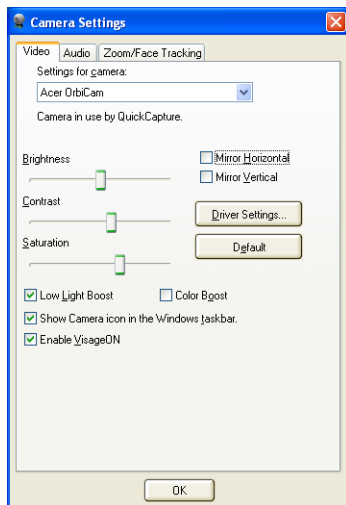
Camera Settings

Video | Audio | Zoom/Face Tracking

Settings for camera:

Acer OrbiCam

Camera in use by QuickCapture.

Brightness

Mirror Horizontal

Mirror Vertical

Contrast

Driver Settings...

Saturation

Default

Low Light Boost

Color Boost

Show Camera icon in the Windows taskbar.

Enable VisageON

OK